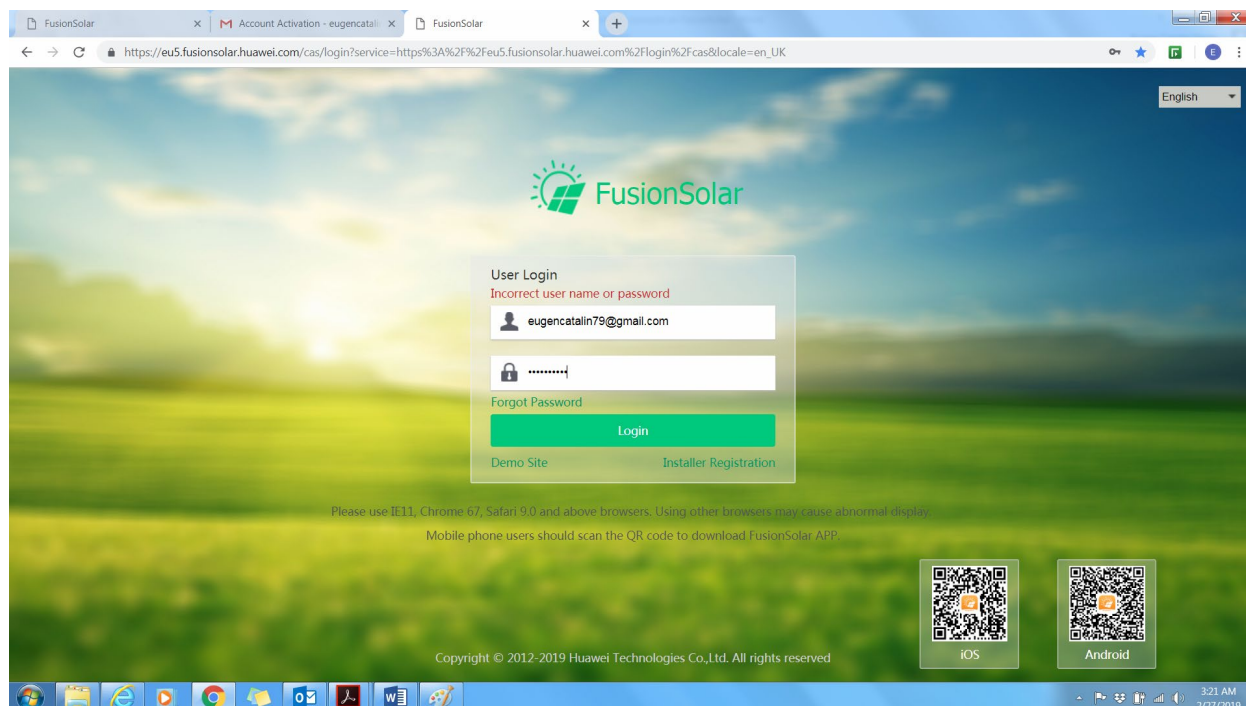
FusionSolar
Account Activation - eugencatali
FusionSolar

https://eu5.fusionsolar.huawei.com/cas/login?service=https%3A%2F%2Feu5.fusionsolar.huawei.com%2Flogin%2Fcas&locale=en_UK

English

FusionSolar

User Login
Incorrect user name or password
eugencatalin79@gmail.com
••••••••••
Forgot Password
Login
Demo Site
Installer Registration

Please use IE11, Chrome 67, Safari 9.0 and above browsers. Using other browsers may cause abnormal display.
Mobile phone users should scan the QR code to download FusionSolar APP.

iOS
Android

Copyright © 2012-2019 Huawei Technologies Co.,Ltd. All rights reserved

3:21 AM
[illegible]